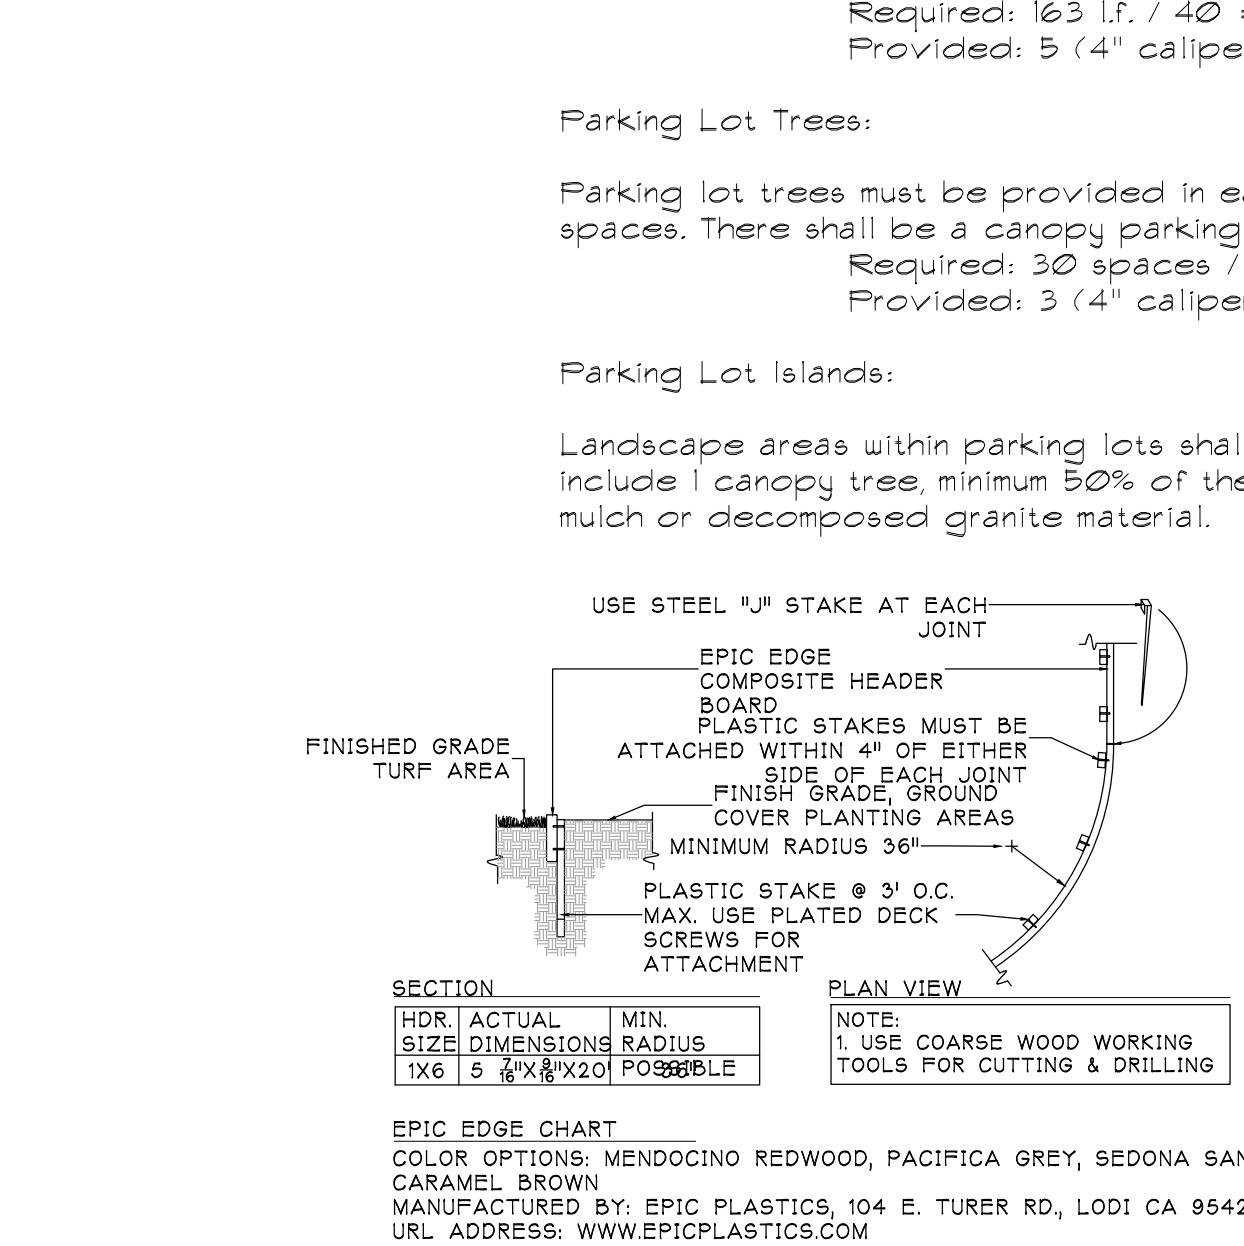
Required: 163 l.f. / 40 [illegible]
Provided: 5 (4" calipe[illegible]

Parking Lot Trees:

Parking lot trees must be provided in e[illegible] spaces. There shall be a canopy parking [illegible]
Required: 30 spaces / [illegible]
Provided: 3 (4" calipe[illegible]

Parking Lot Islands:

Landscape areas within parking lots shal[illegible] include 1 canopy tree, minimum 50% of the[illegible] mulch or decomposed granite material.

USE STEEL "J" STAKE AT EACH JOINT

EPIC EDGE COMPOSITE HEADER BOARD

PLASTIC STAKES MUST BE ATTACHED WITHIN 4" OF EITHER SIDE OF EACH JOINT

FINISHED GRADE TURF AREA

FINISH GRADE, GROUND COVER PLANTING AREAS

MINIMUM RADIUS 36"

PLASTIC STAKE @ 3' O.C. MAX. USE PLATED DECK SCREWS FOR ATTACHMENT

SECTION

PLAN VIEW

| HDR. SIZE | ACTUAL DIMENSIONS | MIN. RADIUS |
|---|---|---|
| 1X6 | 5 $\frac{7}{16}$"X$\frac{9}{16}$"X20' | POSSIBLE 36" |

NOTE:
1. USE COARSE WOOD WORKING TOOLS FOR CUTTING & DRILLING

EPIC EDGE CHART
COLOR OPTIONS: MENDOCINO REDWOOD, PACIFICA GREY, SEDONA SAN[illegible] CARAMEL BROWN
MANUFACTURED BY: EPIC PLASTICS, 104 E. TURER RD., LODI CA 954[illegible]
URL ADDRESS: WWW.EPICPLASTICS.COM